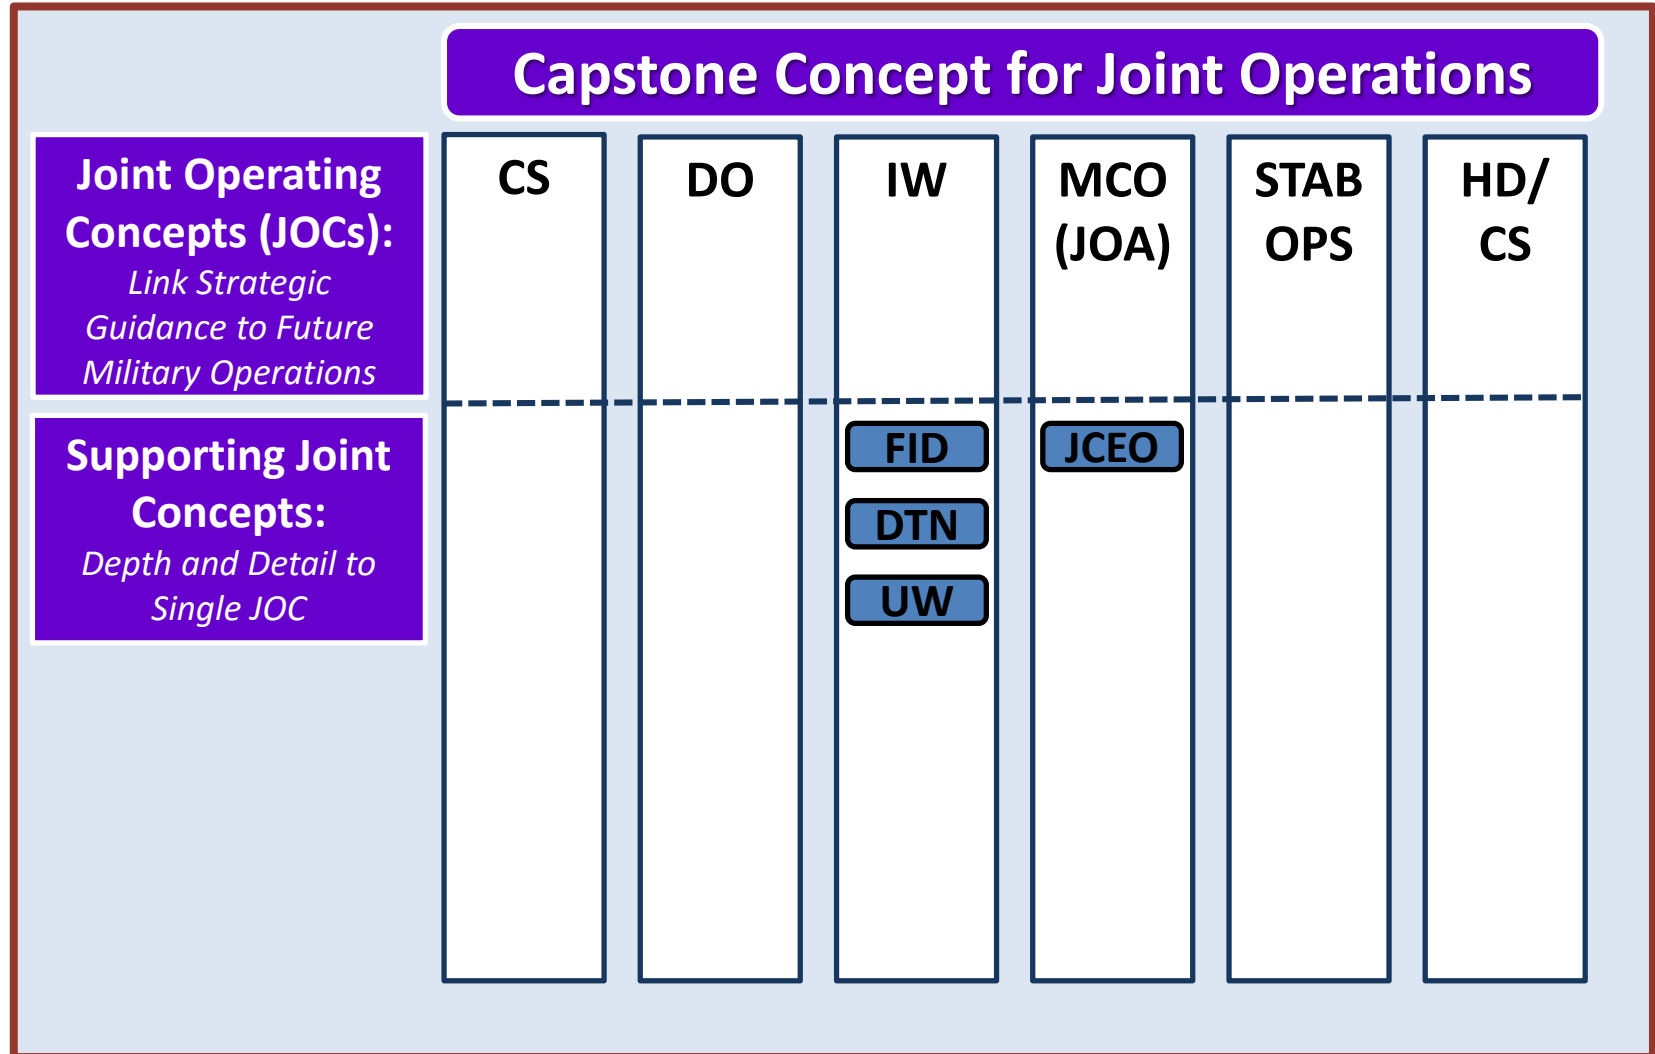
Capstone Concept for Joint Operations

Joint Operating Concepts (JOCs):
*Link Strategic Guidance to Future Military Operations*

Supporting Joint Concepts:
*Depth and Detail to Single JOC*

CS

DO

IW

MCO (JOA)

STAB OPS

HD/ CS

FID

DTN

UW

JCEO